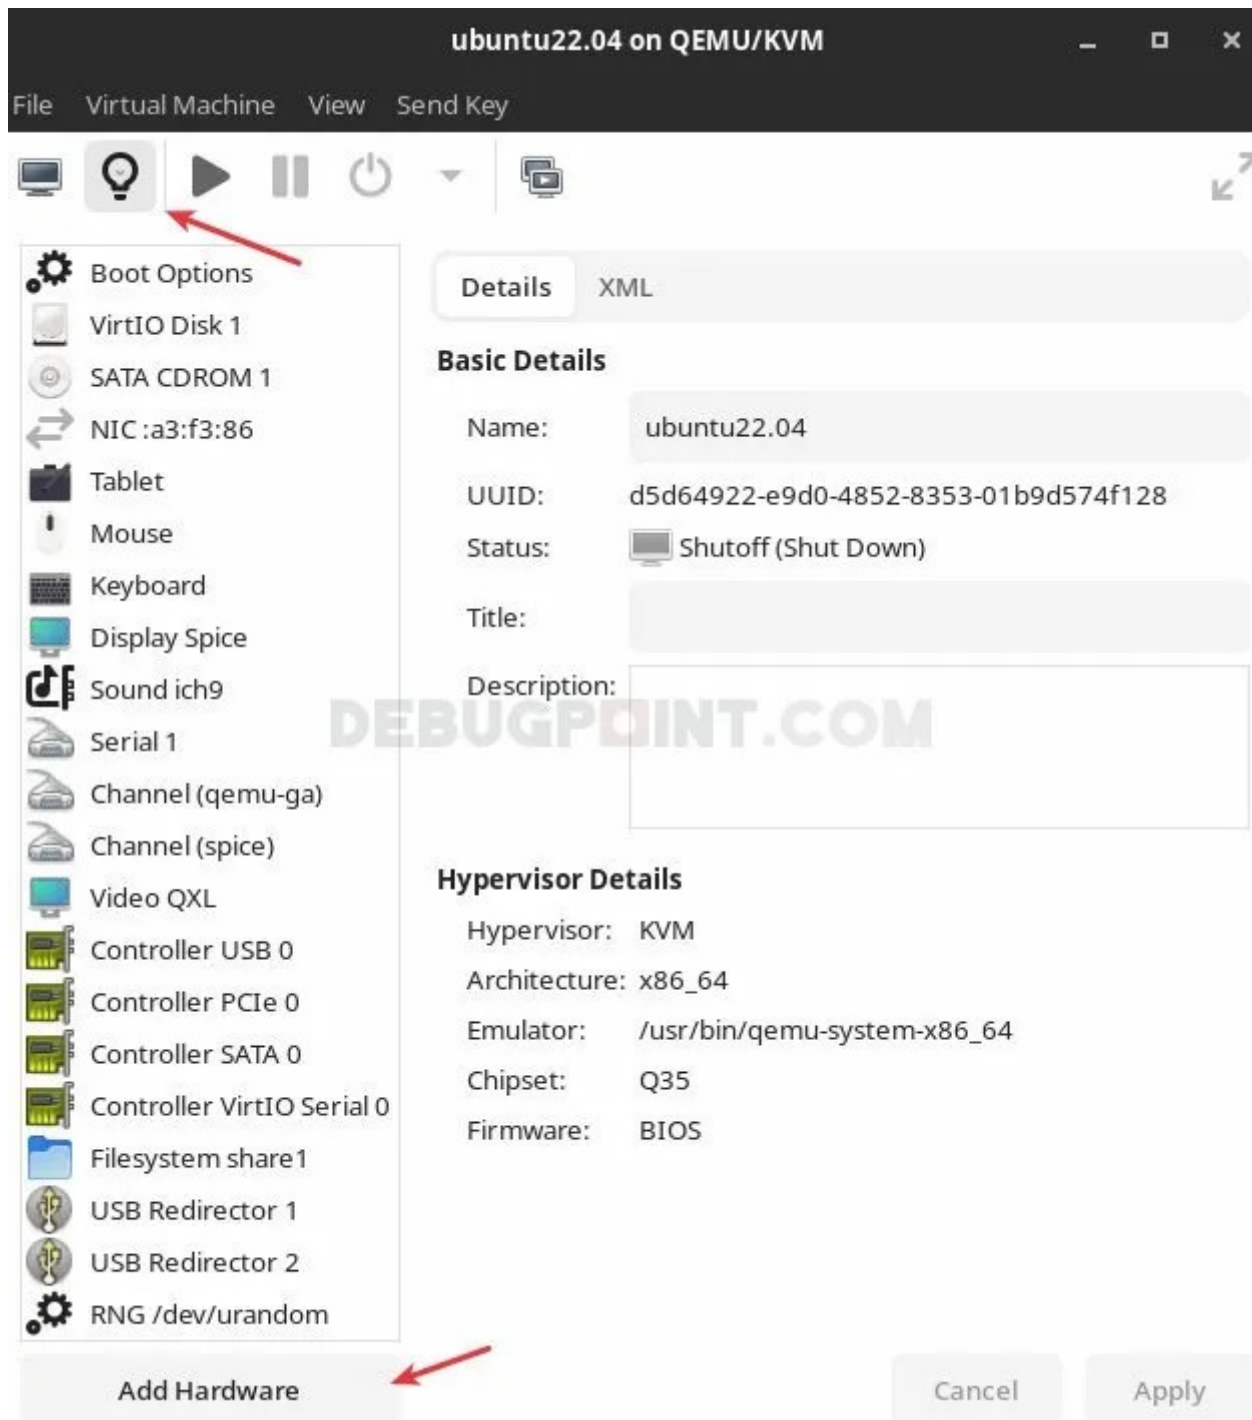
ubuntu22.04 on QEMU/KVM

File Virtual Machine View Send Key

Boot Options
VirtIO Disk 1
SATA CDROM 1
NIC :a3:f3:86
Tablet
Mouse
Keyboard
Display Spice
Sound ich9
Serial 1
Channel (qemu-ga)
Channel (spice)
Video QXL
Controller USB 0
Controller PCIe 0
Controller SATA 0
Controller VirtIO Serial 0
Filesystem share1
USB Redirector 1
USB Redirector 2
RNG /dev/urandom

Details XML

Basic Details

Name: ubuntu22.04
UUID: d5d64922-e9d0-4852-8353-01b9d574f128
Status: Shutoff (Shut Down)
Title:
Description:

DEBUGPOINT.COM

Hypervisor Details

Hypervisor: KVM
Architecture: x86_64
Emulator: /usr/bin/qemu-system-x86_64
Chipset: Q35
Firmware: BIOS

Add Hardware

Cancel Apply